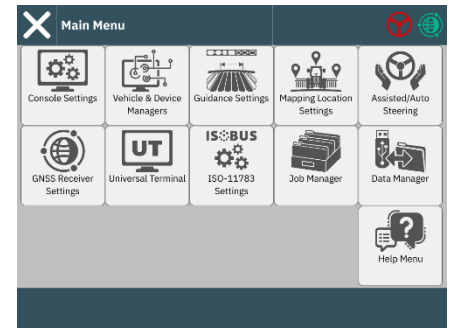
Main Menu

Console Settings

Vehicle & Device Managers

Guidance Settings

Mapping Location Settings

Assisted/Auto Steering

GNSS Receiver Settings

UT

Universal Terminal

ISOBUS

ISO-11783 Settings

Job Manager

Data Manager

Help Menu